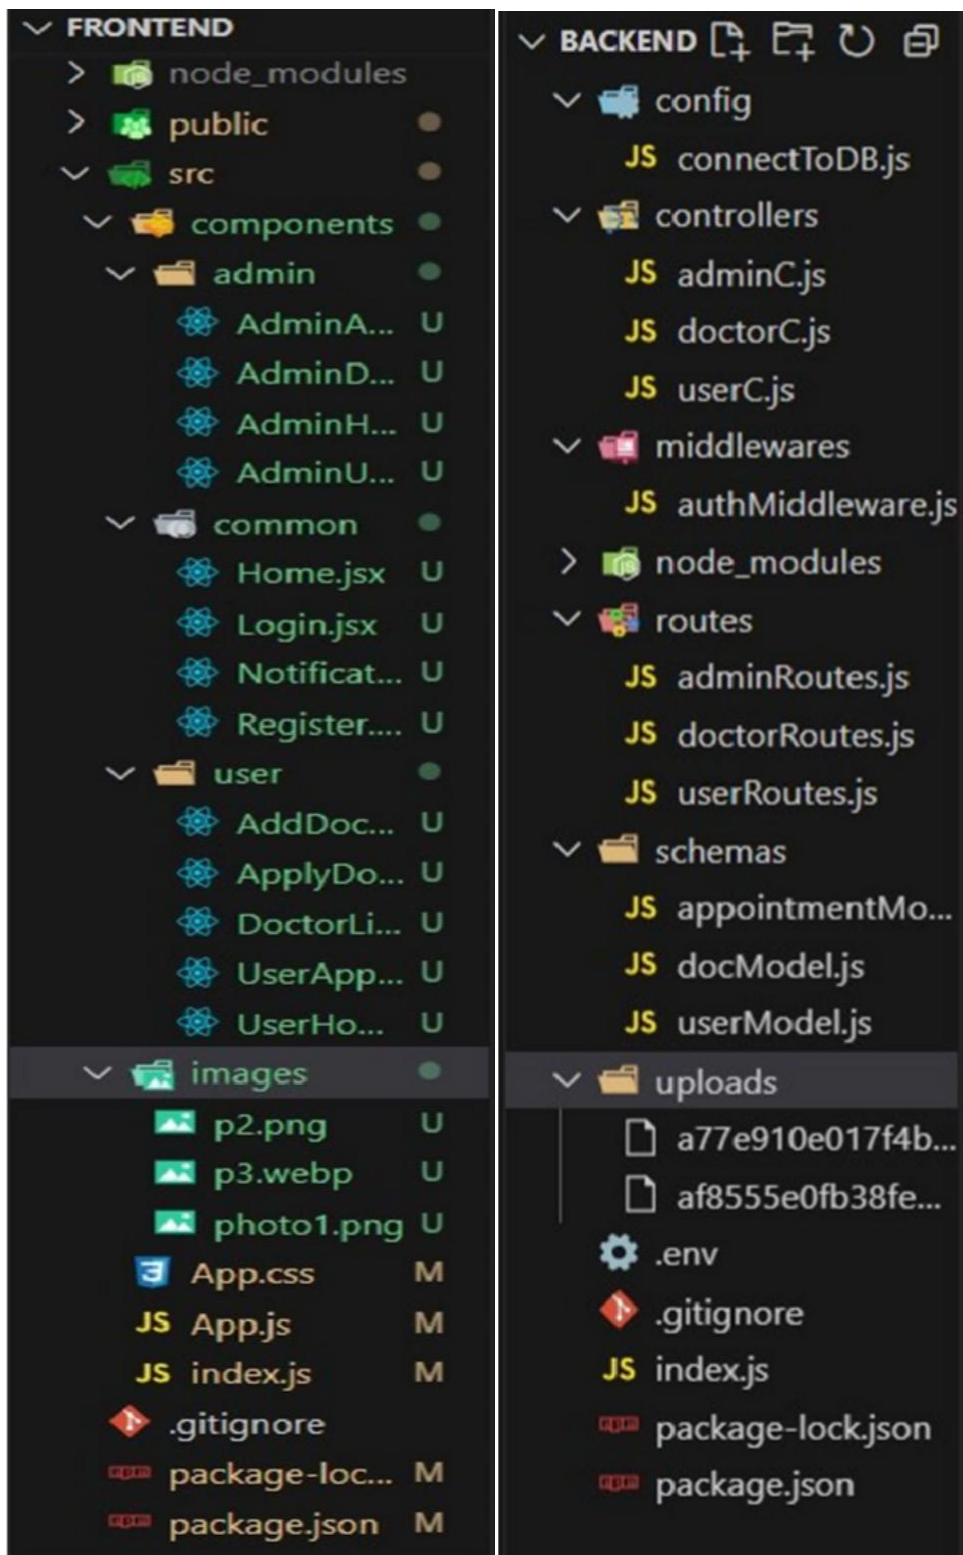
FRONTEND
node_modules
public
src
components
admin
AdminA... U
AdminD... U
AdminH... U
AdminU... U
common
Home.jsx U
Login.jsx U
Notificat... U
Register.... U
user
AddDoc... U
ApplyDo... U
DoctorLi... U
UserApp... U
UserHo... U
images
p2.png U
p3.webp U
photo1.png U
App.css M
JS App.js M
JS index.js M
.gitignore
package-loc... M
package.json M

BACKEND
config
JS connectToDB.js
controllers
JS adminC.js
JS doctorC.js
JS userC.js
middlewares
JS authMiddleware.js
node_modules
routes
JS adminRoutes.js
JS doctorRoutes.js
JS userRoutes.js
schemas
JS appointmentMo...
JS docModel.js
JS userModel.js
uploads
a77e910e017f4b...
af8555e0fb38fe...
.env
.gitignore
JS index.js
package-lock.json
package.json